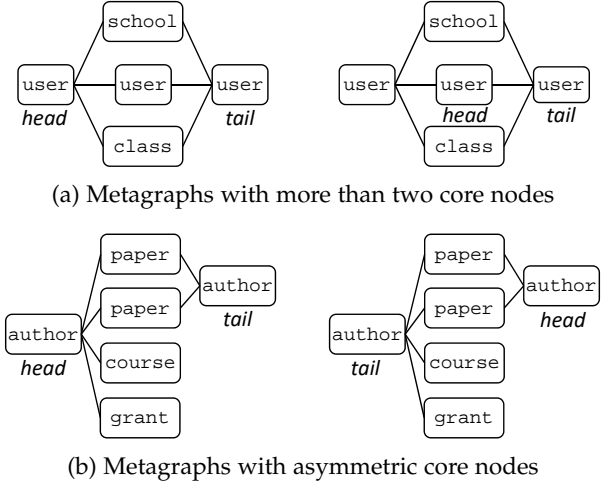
school
user
user
user
head
tail
class

school
user
user
user
head
tail
class

(a) Metagraphs with more than two core nodes

paper
paper
author
tail
author
head
course
grant

paper
paper
author
head
author
tail
course
grant

(b) Metagraphs with asymmetric core nodes